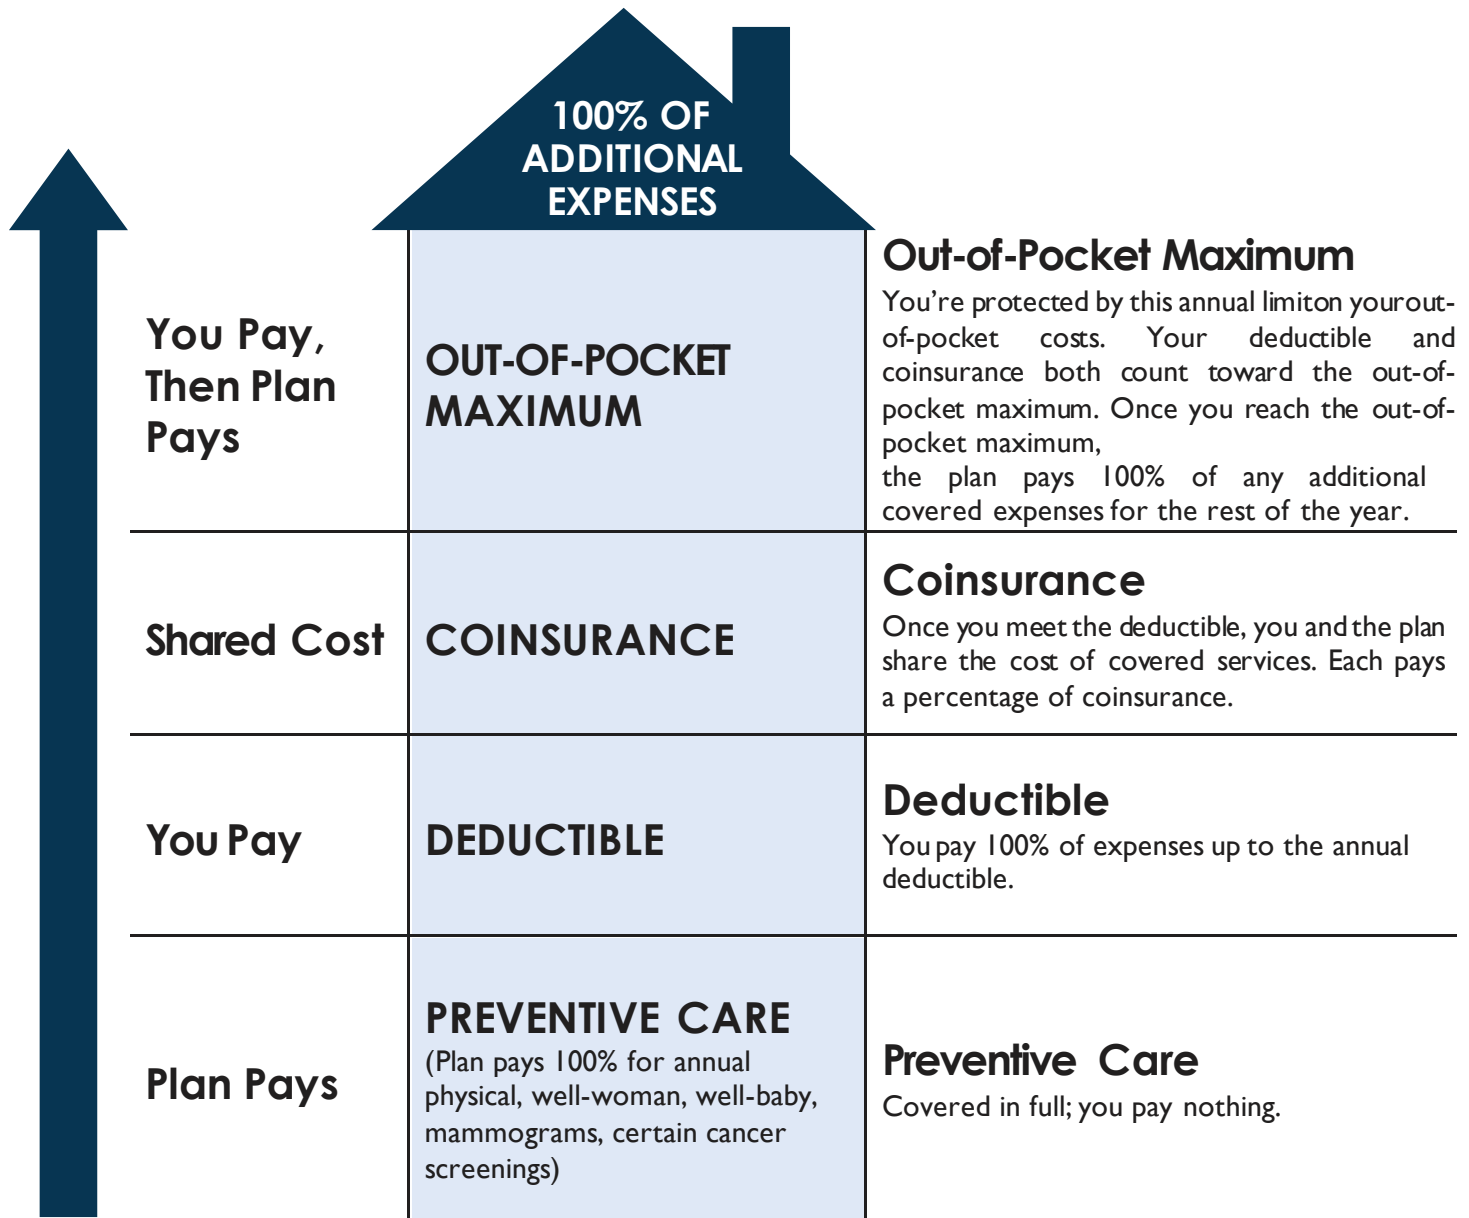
100% OF ADDITIONAL EXPENSES

You Pay, Then Plan Pays

OUT-OF-POCKET MAXIMUM

Out-of-Pocket Maximum

You're protected by this annual limiton yourout-of-pocket costs. Your deductible and coinsurance both count toward the out-of-pocket maximum. Once you reach the out-of-pocket maximum,
the plan pays 100% of any additional covered expenses for the rest of the year.

Shared Cost

COINSURANCE

Coinsurance

Once you meet the deductible, you and the plan share the cost of covered services. Each pays a percentage of coinsurance.

You Pay

DEDUCTIBLE

Deductible

You pay 100% of expenses up to the annual deductible.

Plan Pays

PREVENTIVE CARE
(Plan pays 100% for annual physical, well-woman, well-baby, mammograms, certain cancer screenings)

Preventive Care

Covered in full; you pay nothing.